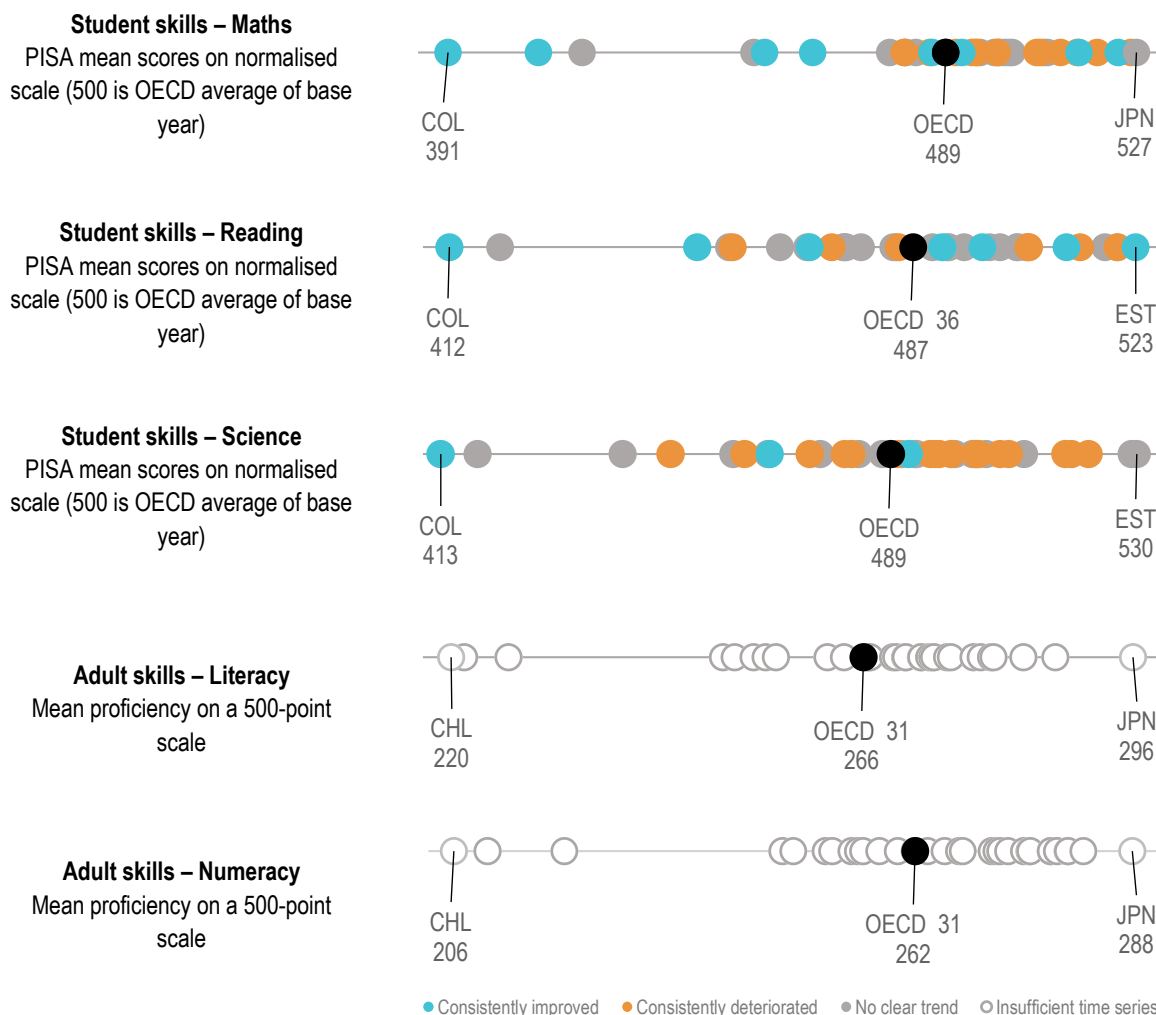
**Student skills – Maths**
PISA mean scores on normalised scale (500 is OECD average of base year)

COL 391
OECD 489
JPN 527

**Student skills – Reading**
PISA mean scores on normalised scale (500 is OECD average of base year)

COL 412
OECD 36 487
EST 523

**Student skills – Science**
PISA mean scores on normalised scale (500 is OECD average of base year)

COL 413
OECD 489
EST 530

**Adult skills – Literacy**
Mean proficiency on a 500-point scale

CHL 220
OECD 31 266
JPN 296

**Adult skills – Numeracy**
Mean proficiency on a 500-point scale

CHL 206
OECD 31 262
JPN 288

Consistently improved Consistently deteriorated No clear trend Insufficient time series